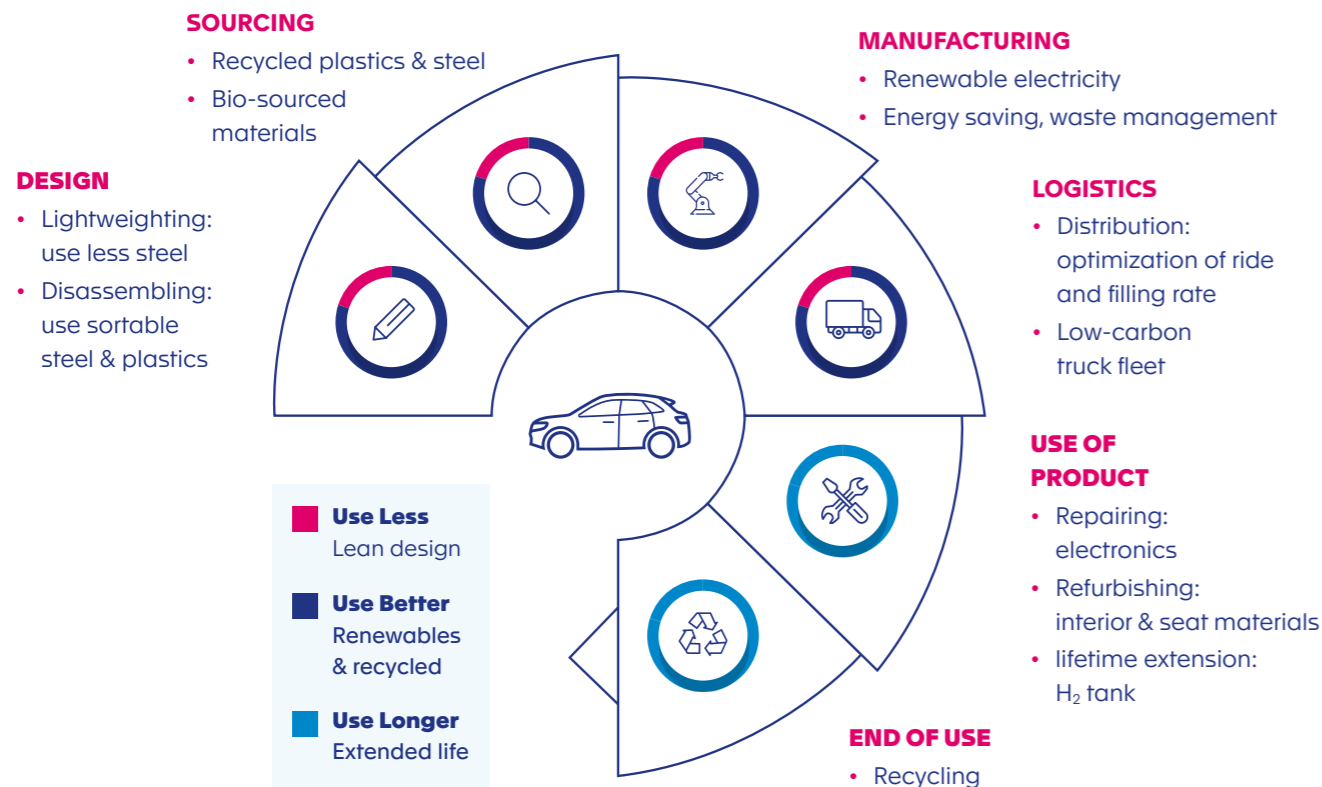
SOURCING
• Recycled plastics & steel
• Bio-sourced materials

MANUFACTURING
• Renewable electricity
• Energy saving, waste management

DESIGN
• Lightweighting: use less steel
• Disassembling: use sortable steel & plastics

LOGISTICS
• Distribution: optimization of ride and filling rate
• Low-carbon truck fleet

USE OF PRODUCT
• Repairing: electronics
• Refurbishing: interior & seat materials
• lifetime extension: $H_2$ tank

Use Less
Lean design

Use Better
Renewables & recycled

Use Longer
Extended life

END OF USE
• Recycling